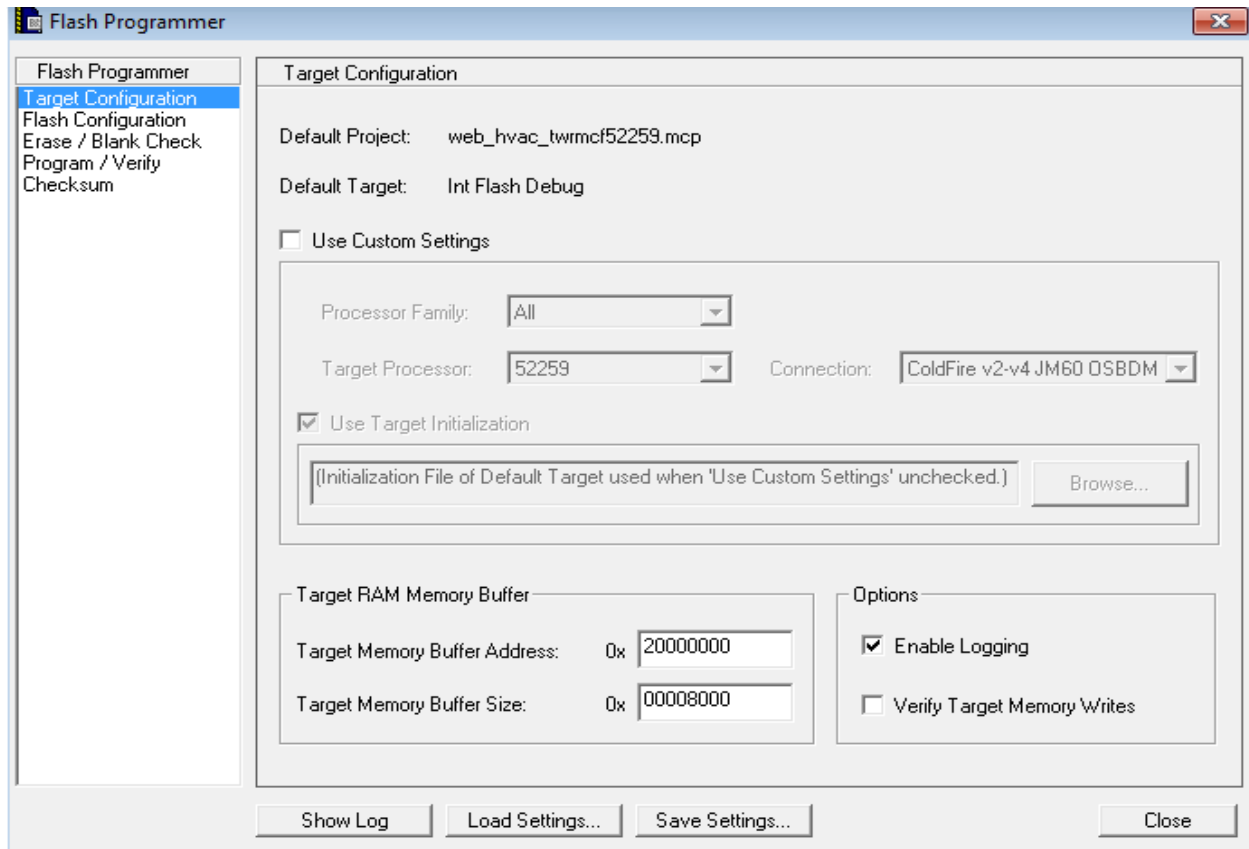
Flash Programmer

Flash Programmer
Target Configuration
Flash Configuration
Erase / Blank Check
Program / Verify
Checksum

Target Configuration

Default Project: web_hvac_twrmcf52259.mcp

Default Target: Int Flash Debug

Use Custom Settings

Processor Family: All

Target Processor: 52259

Connection: ColdFire v2-v4 JM60 OSBDM

Use Target Initialization

(Initialization File of Default Target used when 'Use Custom Settings' unchecked.)

Browse...

Target RAM Memory Buffer

Target Memory Buffer Address: 0x 20000000

Target Memory Buffer Size: 0x 00008000

Options

Enable Logging

Verify Target Memory Writes

Show Log

Load Settings...

Save Settings...

Close